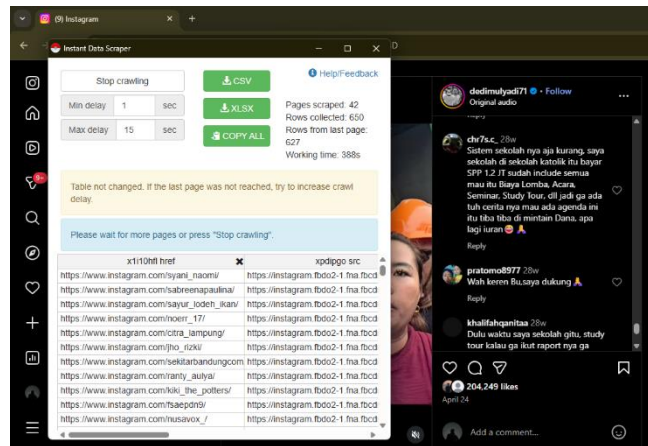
(9) Instagram
Instant Data Scraper
Stop crawling
CSV
XLSX
COPY ALL
Help/Feedback
Min delay 1 sec
Max delay 15 sec
Pages scraped: 42
Rows collected: 650
Rows from last page: 627
Working time: 388s

Table not changed. If the last page was not reached, try to increase crawl delay.

Please wait for more pages or press "Stop crawling".

| x1i10hfl href | xpdipgo src |
|---|---|
| https://www.instagram.com/syani_naomi/ | https://instagram.fbdo2-1.fna.fbcd |
| https://www.instagram.com/sabreenapaulina/ | https://instagram.fbdo2-1.fna.fbcd |
| https://www.instagram.com/sayur_lodeh_ikan/ | https://instagram.fbdo2-1.fna.fbcd |
| https://www.instagram.com/noerr_17/ | https://instagram.fbdo2-1.fna.fbcd |
| https://www.instagram.com/citra_lampung/ | https://instagram.fbdo2-1.fna.fbcd |
| https://www.instagram.com/jho_rizki/ | https://instagram.fbdo2-1.fna.fbcd |
| https://www.instagram.com/sekitarbandungcom | https://instagram.fbdo2-1.fna.fbcd |
| https://www.instagram.com/ranty_aulya/ | https://instagram.fbdo2-1.fna.fbcd |
| https://www.instagram.com/kiki_the_potters/ | https://instagram.fbdo2-1.fna.fbcd |
| https://www.instagram.com/fsaepdn9/ | https://instagram.fbdo2-1.fna.fbcd |
| https://www.instagram.com/nusavox_/ | https://instagram.fbdo2-1.fna.fbcd |

dedimulyadi71 • Follow
Original audio

chr7s.c_ 28w
Sistem sekolah nya aja kurang, saya sekolah di sekolah katolik itu bayar SPP 1.2 JT sudah include semua mau itu Biaya Lomba, Acara, Seminar, Study Tour, dll jadi ga ada tuh cerita nya mau ada agenda ini itu tiba tiba di mintain Dana, apa lagi iuran😂🙏
Reply

pratomo8977 28w
Wah keren Bu,saya dukung🙏
Reply

khalifahqanitaa 28w
Dulu waktu saya sekolah gitu, study tour kalau ga ikut raport nya ga

204,249 likes
April 24
Add a comment...